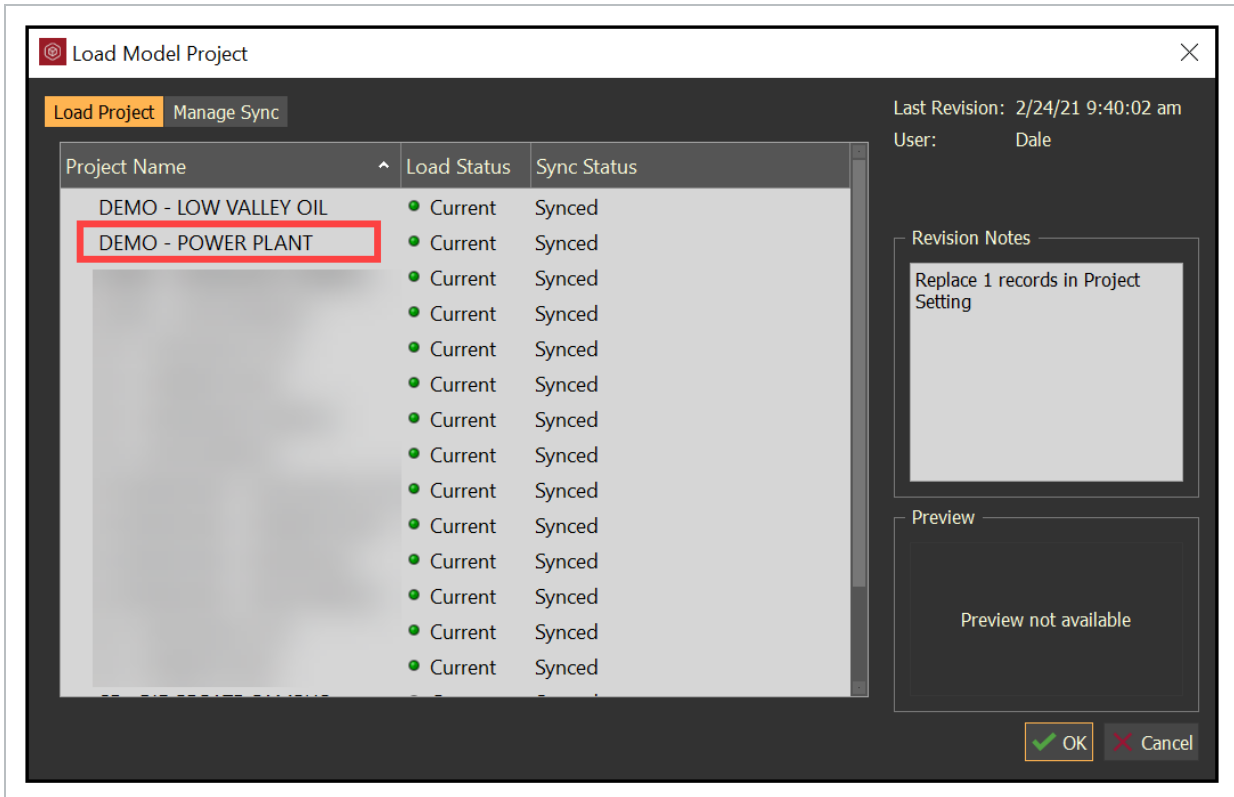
Load Model Project

Load Project | Manage Sync

| Project Name | Load Status | Sync Status |
|---|---|---|
| DEMO - LOW VALLEY OIL | Current | Synced |
| DEMO - POWER PLANT | Current | Synced |
| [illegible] | Current | Synced |
| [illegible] | Current | Synced |
| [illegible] | Current | Synced |
| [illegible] | Current | Synced |
| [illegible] | Current | Synced |
| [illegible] | Current | Synced |
| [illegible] | Current | Synced |
| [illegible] | Current | Synced |
| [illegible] | Current | Synced |
| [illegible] | Current | Synced |
| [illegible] | Current | Synced |
| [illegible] | Current | Synced |
| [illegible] | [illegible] | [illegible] |

Last Revision: 2/24/21 9:40:02 am
User: Dale

Revision Notes
Replace 1 records in Project Setting

Preview
Preview not available

OK Cancel